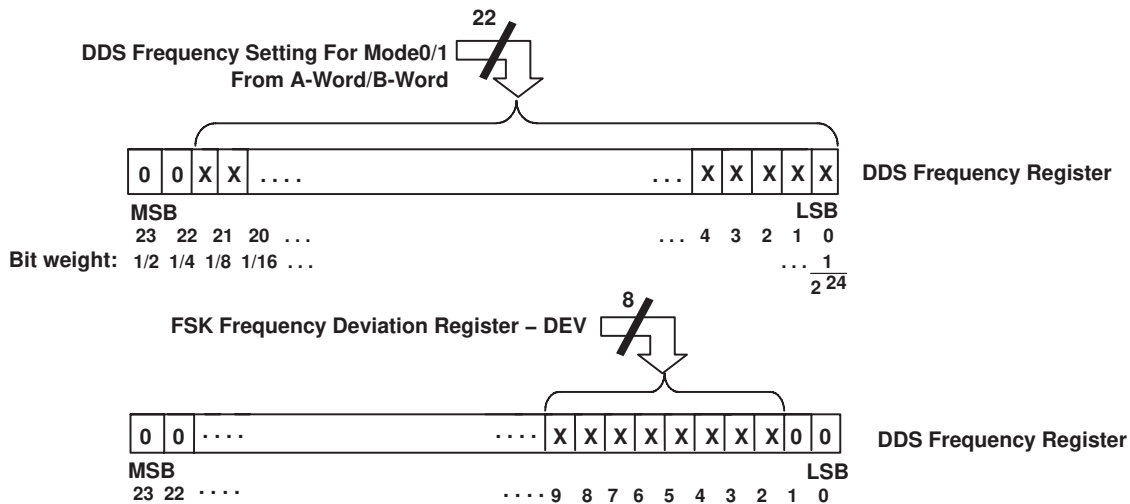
22

DDS Frequency Setting For Mode0/1 From A-Word/B-Word

| 0 | 0 | X | X | .... | ... | X | X | X | X | X |

DDS Frequency Register

MSB
23 22 21 20 ...

LSB
... 4 3 2 1 0

Bit weight: 1/2 1/4 1/8 1/16 ... ... $\frac{1}{2^{24}}$

8

FSK Frequency Deviation Register – DEV

| 0 | 0 | .... | .... | X | X | X | X | X | X | X | X | 0 | 0 |

DDS Frequency Register

MSB
23 22 ....

LSB
.... 9 8 7 6 5 4 3 2 1 0